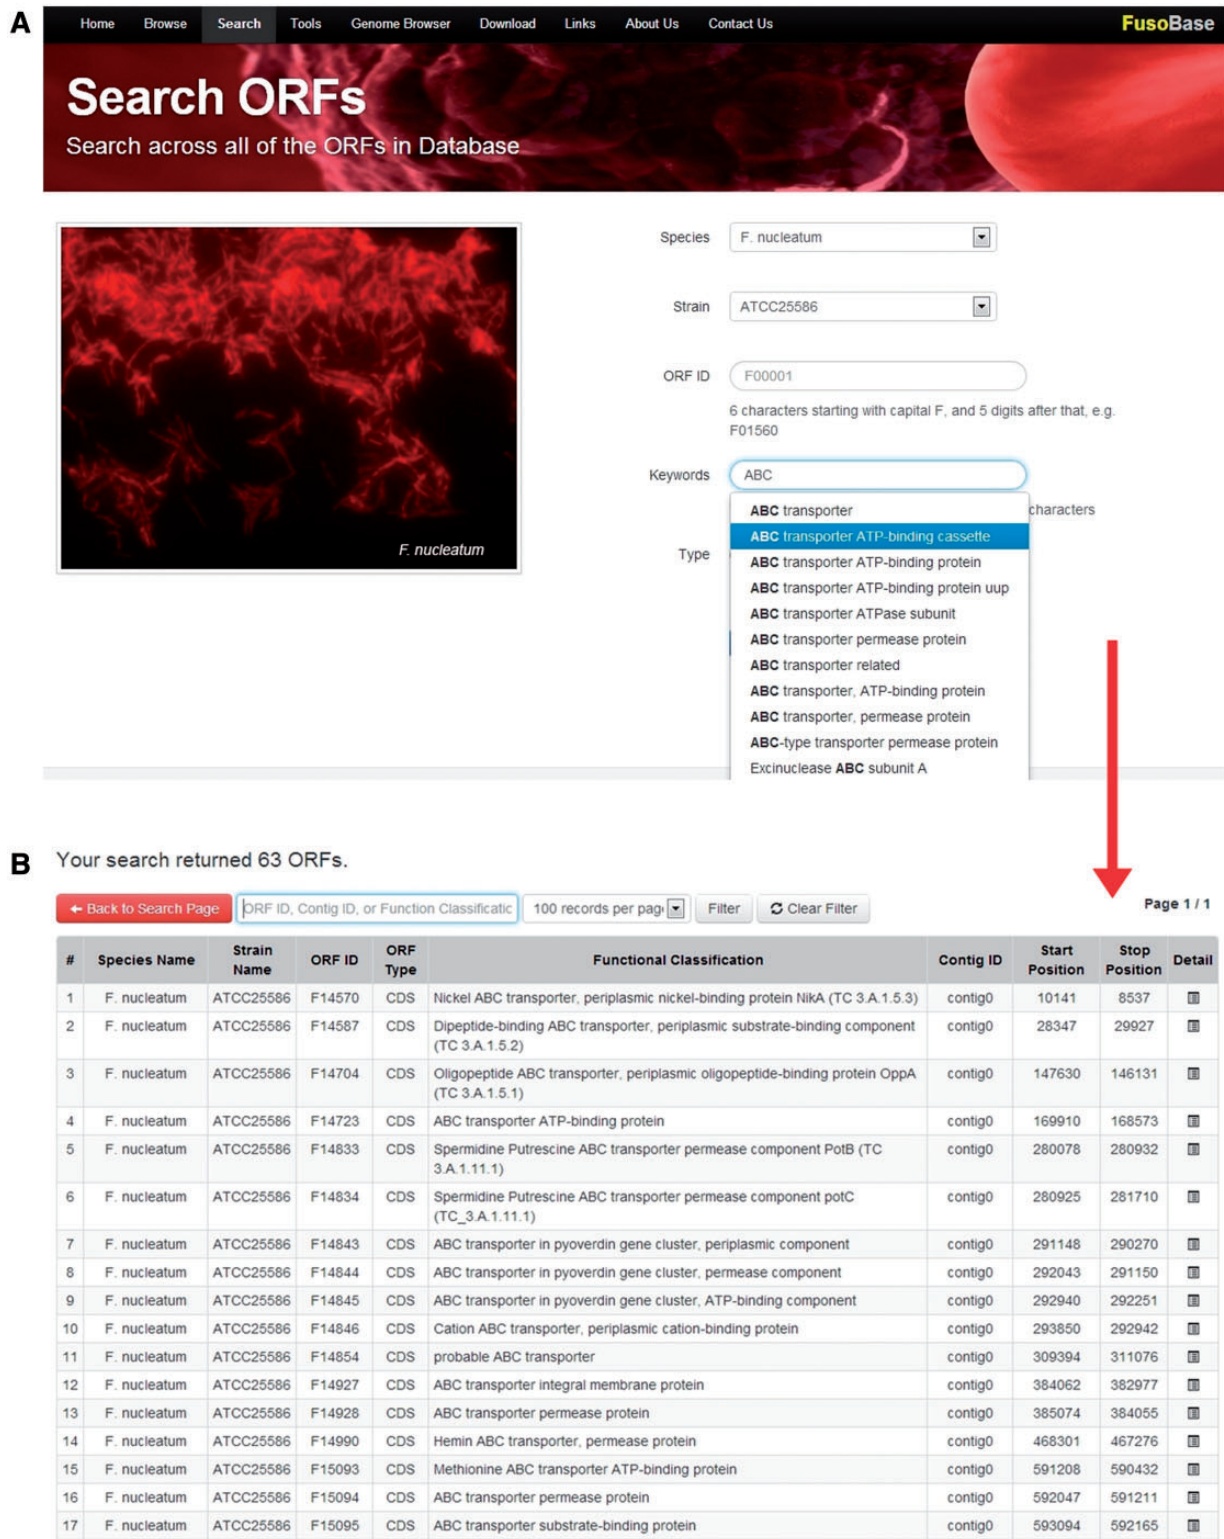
A

Home Browse Search Tools Genome Browser Download Links About Us Contact Us FusoBase

Search ORFs
Search across all of the ORFs in Database

F. nucleatum

Species F. nucleatum

Strain ATCC25586

ORF ID F00001

6 characters starting with capital F, and 5 digits after that, e.g. F01560

Keywords ABC

characters

Type

ABC transporter
ABC transporter ATP-binding cassette
ABC transporter ATP-binding protein
ABC transporter ATP-binding protein uup
ABC transporter ATPase subunit
ABC transporter permease protein
ABC transporter related
ABC transporter, ATP-binding protein
ABC transporter, permease protein
ABC-type transporter permease protein
Excinuclease ABC subunit A

B

Your search returned 63 ORFs.

Back to Search Page ORF ID, Contig ID, or Function Classificatic 100 records per pag Filter Clear Filter Page 1 / 1

| # | Species Name | Strain Name | ORF ID | ORF Type | Functional Classification | Contig ID | Start Position | Stop Position | Detail |
|---|---|---|---|---|---|---|---|---|---|
| 1 | F. nucleatum | ATCC25586 | F14570 | CDS | Nickel ABC transporter, periplasmic nickel-binding protein NikA (TC 3.A.1.5.3) | contig0 | 10141 | 8537 | |
| 2 | F. nucleatum | ATCC25586 | F14587 | CDS | Dipeptide-binding ABC transporter, periplasmic substrate-binding component (TC 3.A.1.5.2) | contig0 | 28347 | 29927 | |
| 3 | F. nucleatum | ATCC25586 | F14704 | CDS | Oligopeptide ABC transporter, periplasmic oligopeptide-binding protein OppA (TC 3.A.1.5.1) | contig0 | 147630 | 146131 | |
| 4 | F. nucleatum | ATCC25586 | F14723 | CDS | ABC transporter ATP-binding protein | contig0 | 169910 | 168573 | |
| 5 | F. nucleatum | ATCC25586 | F14833 | CDS | Spermidine Putrescine ABC transporter permease component PotB (TC 3.A.1.11.1) | contig0 | 280078 | 280932 | |
| 6 | F. nucleatum | ATCC25586 | F14834 | CDS | Spermidine Putrescine ABC transporter permease component potC (TC_3.A.1.11.1) | contig0 | 280925 | 281710 | |
| 7 | F. nucleatum | ATCC25586 | F14843 | CDS | ABC transporter in pyoverdin gene cluster, periplasmic component | contig0 | 291148 | 290270 | |
| 8 | F. nucleatum | ATCC25586 | F14844 | CDS | ABC transporter in pyoverdin gene cluster, permease component | contig0 | 292043 | 291150 | |
| 9 | F. nucleatum | ATCC25586 | F14845 | CDS | ABC transporter in pyoverdin gene cluster, ATP-binding component | contig0 | 292940 | 292251 | |
| 10 | F. nucleatum | ATCC25586 | F14846 | CDS | Cation ABC transporter, periplasmic cation-binding protein | contig0 | 293850 | 292942 | |
| 11 | F. nucleatum | ATCC25586 | F14854 | CDS | probable ABC transporter | contig0 | 309394 | 311076 | |
| 12 | F. nucleatum | ATCC25586 | F14927 | CDS | ABC transporter integral membrane protein | contig0 | 384062 | 382977 | |
| 13 | F. nucleatum | ATCC25586 | F14928 | CDS | ABC transporter permease protein | contig0 | 385074 | 384055 | |
| 14 | F. nucleatum | ATCC25586 | F14990 | CDS | Hemin ABC transporter, permease protein | contig0 | 468301 | 467276 | |
| 15 | F. nucleatum | ATCC25586 | F15093 | CDS | Methionine ABC transporter ATP-binding protein | contig0 | 591208 | 590432 | |
| 16 | F. nucleatum | ATCC25586 | F15094 | CDS | ABC transporter permease protein | contig0 | 592047 | 591211 | |
| 17 | F. nucleatum | ATCC25586 | F15095 | CDS | ABC transporter substrate-binding protein | contig0 | 593094 | 592165 | |